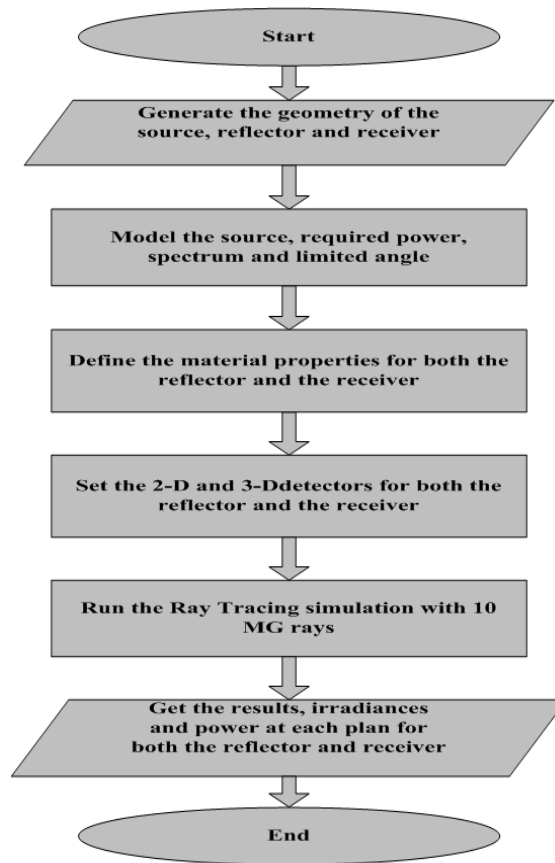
Start

Generate the geometry of the source, reflector and receiver

Model the source, required power, spectrum and limited angle

Define the material properties for both the reflector and the receiver

Set the 2-D and 3-Ddetectors for both the reflector and the receiver

Run the Ray Tracing simulation with 10 MG rays

Get the results, irradiances and power at each plan for both the reflector and receiver

End